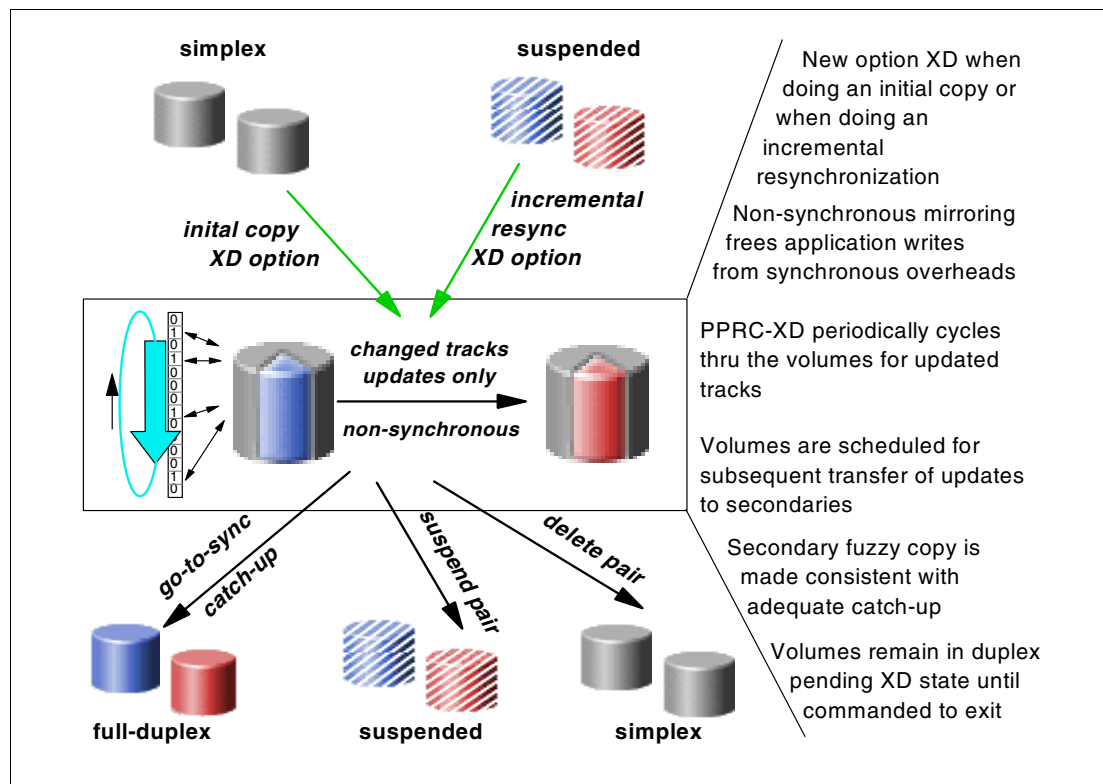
simplex

suspended

initial copy XD option

incremental resync XD option

0
1
0
1
0
0
0
1
0
0
0
1
0

changed tracks updates only

non-synchronous

go-to-sync

catch-up

suspend pair

delete pair

full-duplex

suspended

simplex

New option XD when doing an initial copy or when doing an incremental resynchronization

Non-synchronous mirroring frees application writes from synchronous overheads

PPRC-XD periodically cycles thru the volumes for updated tracks

Volumes are scheduled for subsequent transfer of updates to secondaries

Secondary fuzzy copy is made consistent with adequate catch-up

Volumes remain in duplex pending XD state until commanded to exit